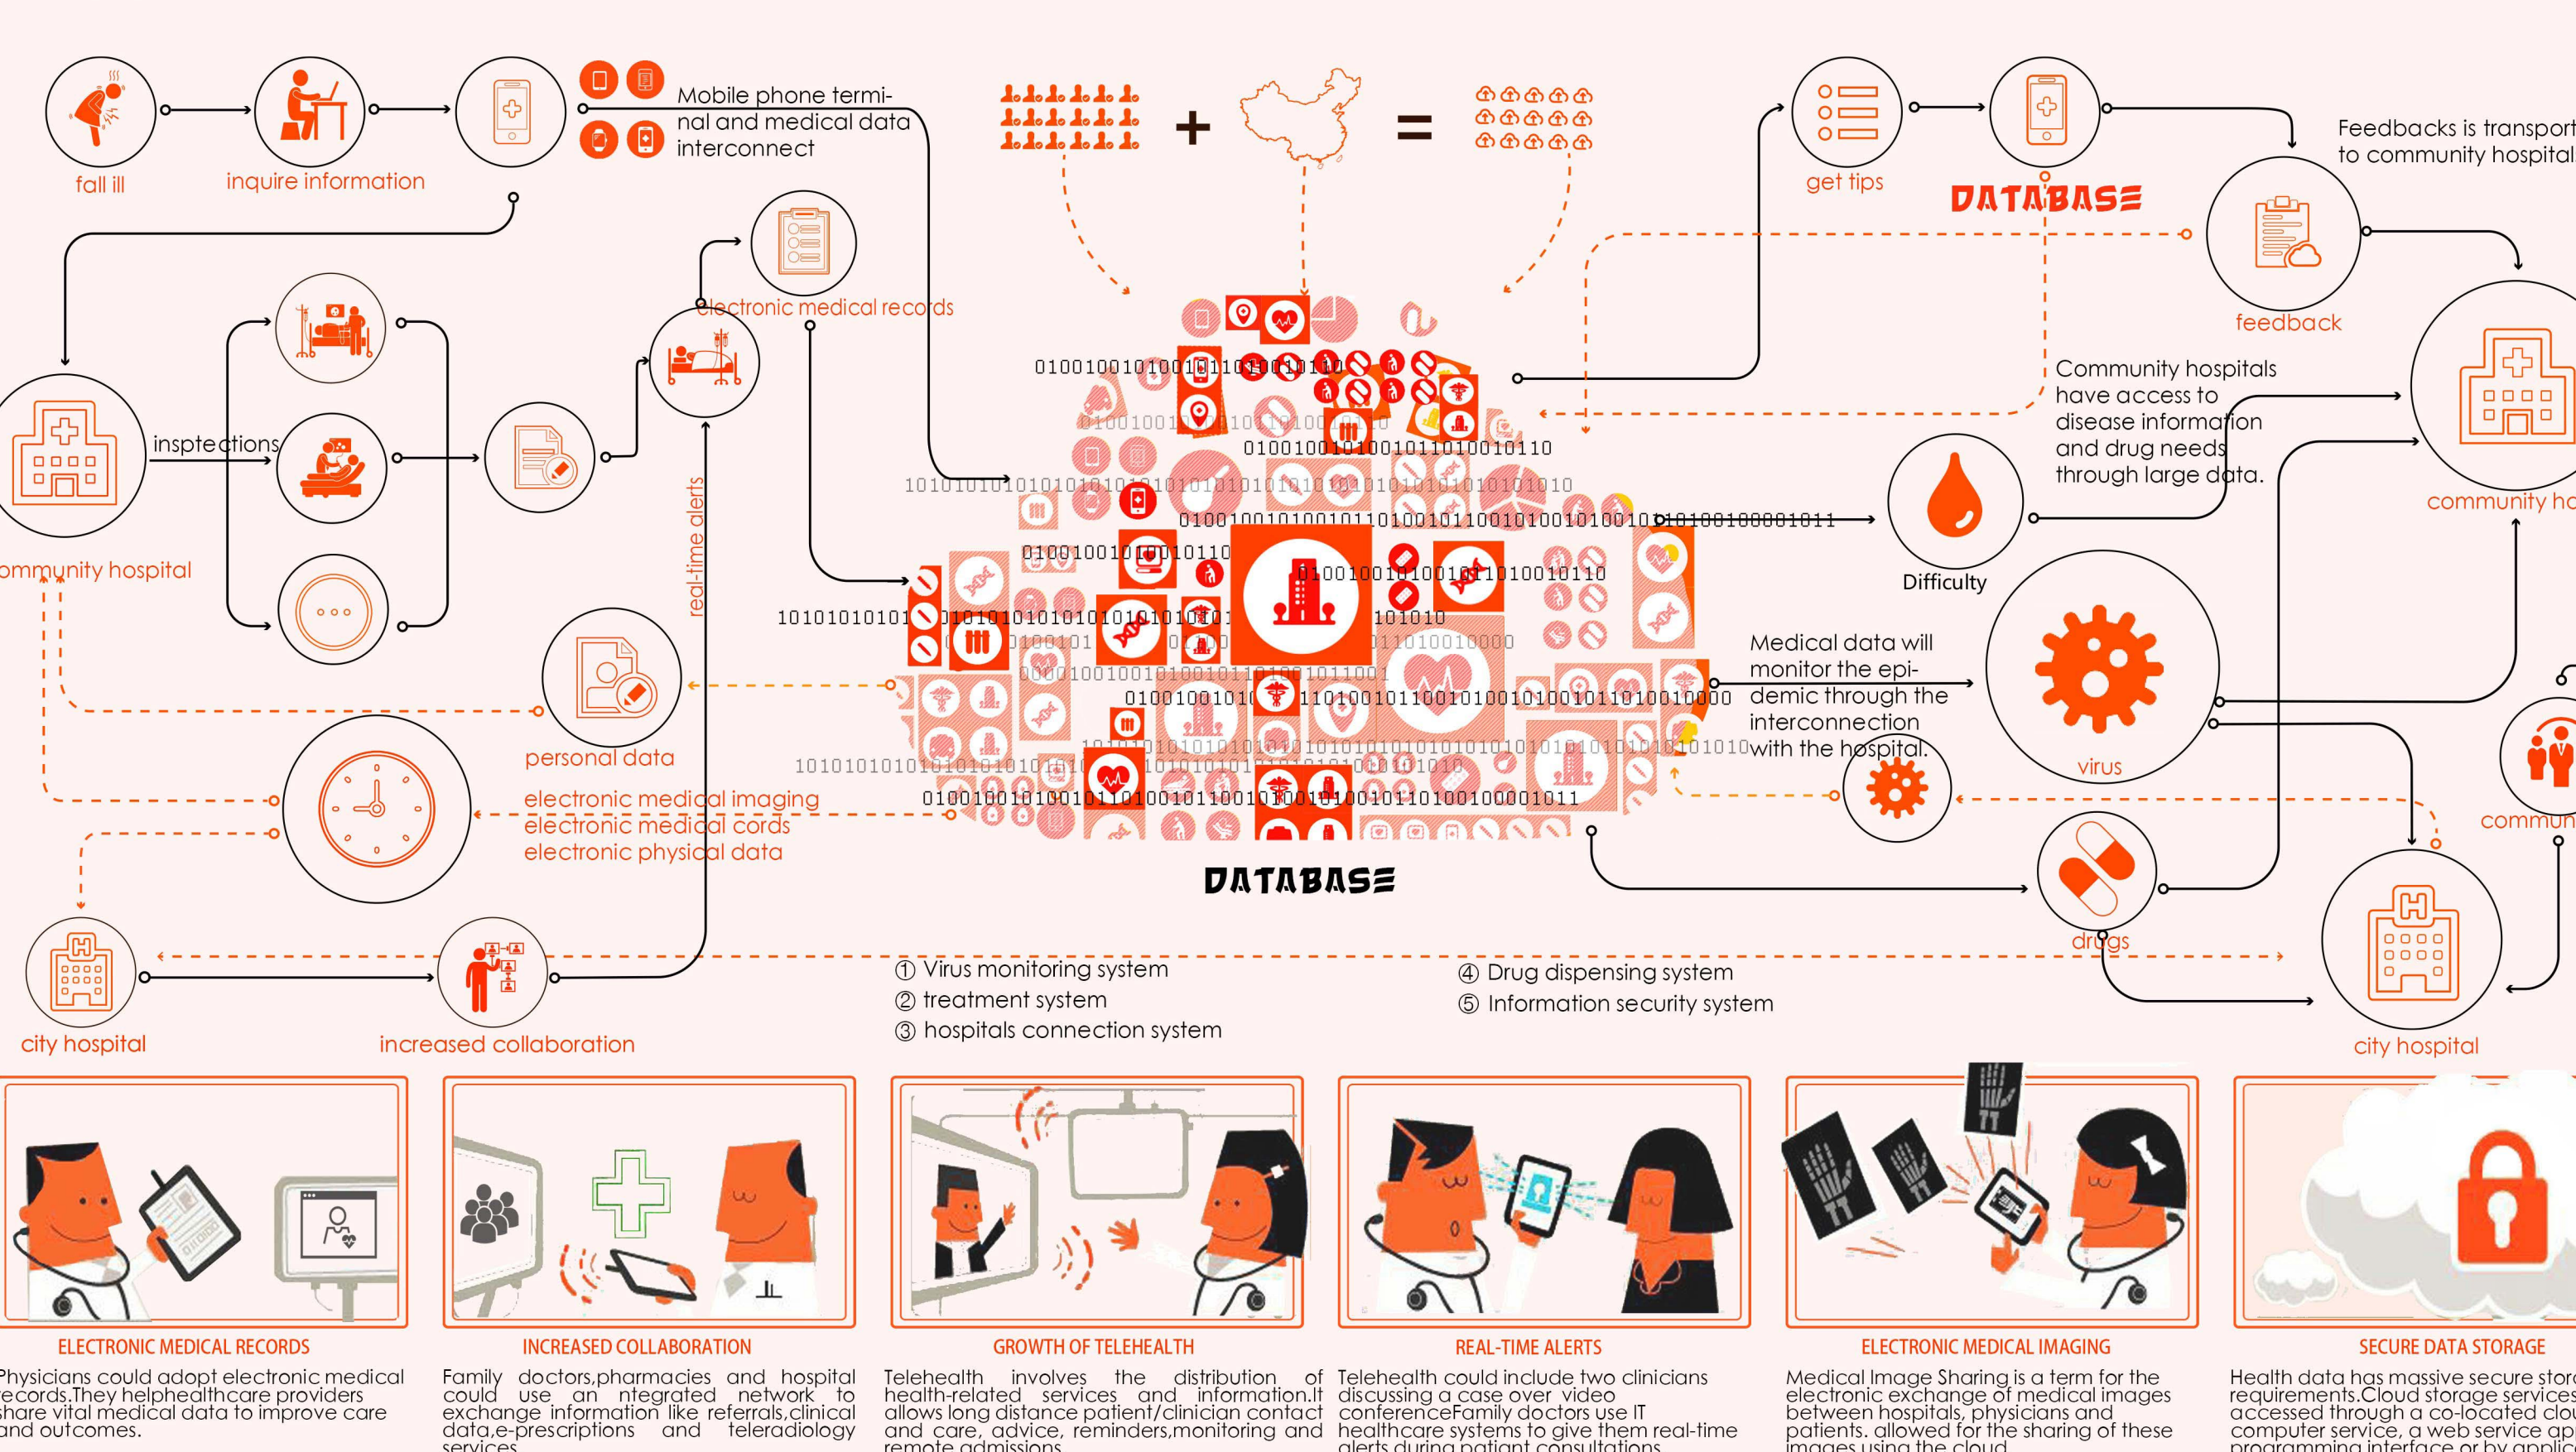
fall ill

inquire information

Mobile phone terminal and medical data interconnect

+ =

get tips

DATABASE

Feedbacks is transport to community hospital

feedback

electronic medical records

ommunity hospital

inspteqtions

real-time alerts

Community hospitals have access to disease information and drug needs through large data.

community ho

Difficulty

Medical data will monitor the epidemic through the interconnection with the hospital.

virus

commun

personal data

electronic medical imaging
electronic medical cords
electronic physical data

DATABASE

drugs

city hospital

increased collaboration

① Virus monitoring system
② treatment system
③ hospitals connection system

④ Drug dispensing system
⑤ Information security system

city hospital

ELECTRONIC MEDICAL RECORDS

Physicians could adopt electronic medical records.They helphealthcare providers share vital medical data to improve care and outcomes.

INCREASED COLLABORATION

Family doctors,pharmacies and hospital could use an ntegrated network to exchange information like referrals,clinical data,e-prescriptions and teleradiology services.

GROWTH OF TELEHEALTH

Telehealth involves the distribution of health-related services and information.It allows long distance patient/clinician contact and care, advice, reminders,monitoring and remote admissions.

REAL-TIME ALERTS

Telehealth could include two clinicians discussing a case over video conferenceFamily doctors use IT healthcare systems to give them real-time alerts during patiant consultations.

ELECTRONIC MEDICAL IMAGING

Medical Image Sharing is a term for the electronic exchange of medical images between hospitals, physicians and patients. allowed for the sharing of these images using the cloud.

SECURE DATA STORAGE

Health data has massive secure stor requirements.Cloud storage services accessed through a co-located clou computer service, a web service ap programming interface or by applic